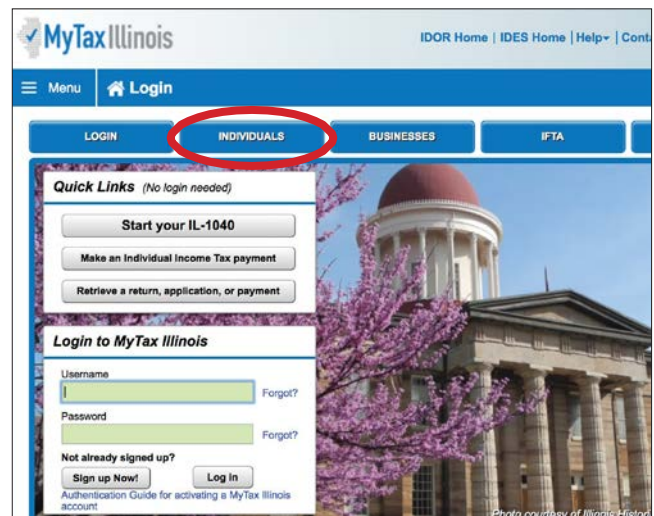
MyTax Illinois

IDOR Home | IDES Home | Help▾ | Conta

Menu

Login

LOGIN

INDIVIDUALS

BUSINESSES

IFTA

Quick Links (No login needed)

Start your IL-1040

Make an Individual Income Tax payment

Retrieve a return, application, or payment

Login to MyTax Illinois

Username

Forgot?

Password

Forgot?

Not already signed up?

Sign up Now!

Log In

Authentication Guide for activating a MyTax Illinois account

Photo courtesy of Illinois Histo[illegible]